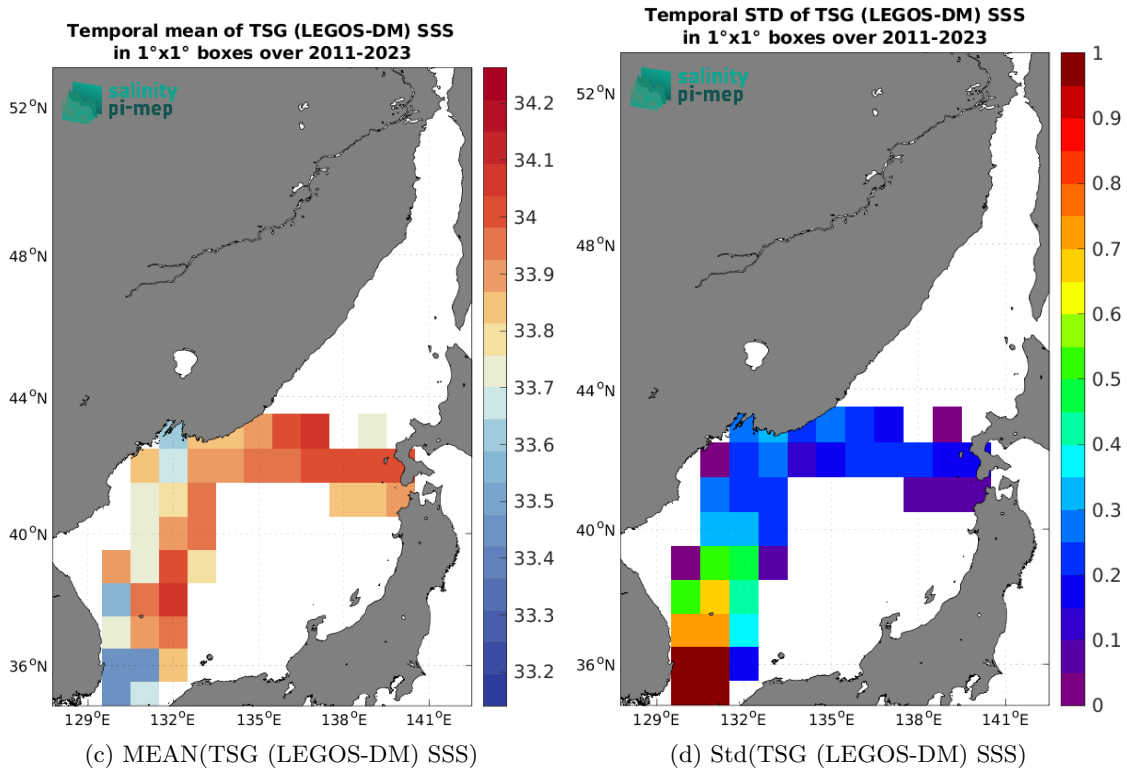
Temporal mean of TSG (LEGOS-DM) SSS
in 1°x1° boxes over 2011-2023

salinity
pi-mep

52°N
48°N
44°N
40°N
36°N
129°E 132°E 135°E 138°E 141°E

34.2
34.1
34
33.9
33.8
33.7
33.6
33.5
33.4
33.3
33.2

(c) MEAN(TSG (LEGOS-DM) SSS)

Temporal STD of TSG (LEGOS-DM) SSS
in 1°x1° boxes over 2011-2023

salinity
pi-mep

52°N
48°N
44°N
40°N
36°N
129°E 132°E 135°E 138°E 141°E

1
0.9
0.8
0.7
0.6
0.5
0.4
0.3
0.2
0.1
0

(d) Std(TSG (LEGOS-DM) SSS)